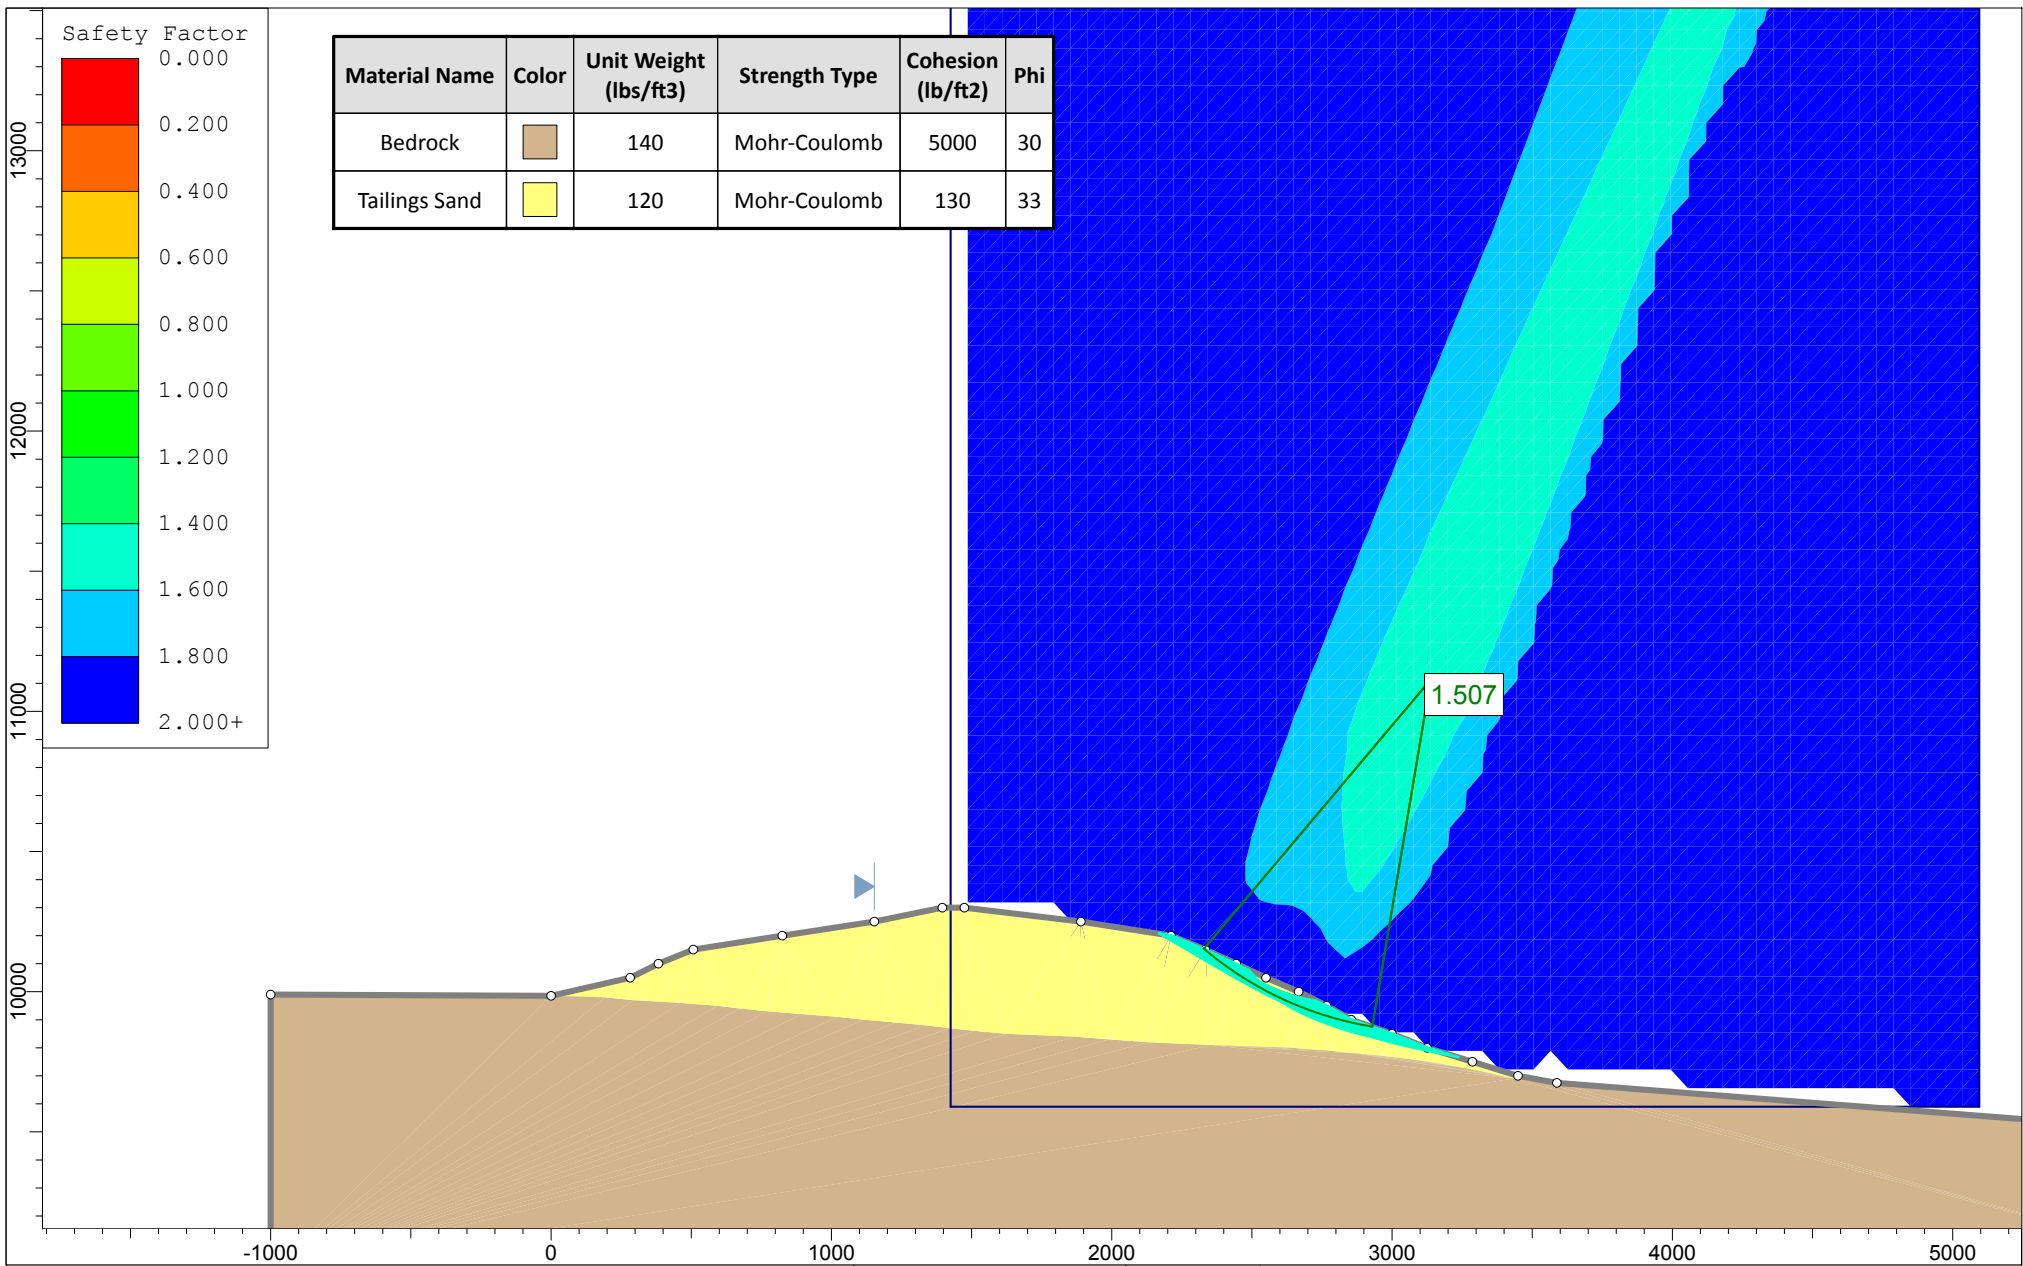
Safety Factor
0.000
0.200
0.400
0.600
0.800
1.000
1.200
1.400
1.600
1.800
2.000+

| Material Name | Color | Unit Weight (lbs/ft3) | Strength Type | Cohesion (lb/ft2) | Phi |
|---|---|---|---|---|---|
| Bedrock | | 140 | Mohr-Coulomb | 5000 | 30 |
| Tailings Sand | | 120 | Mohr-Coulomb | 130 | 33 |

1.507

13000
12000
11000
10000

-1000
0
1000
2000
3000
4000
5000